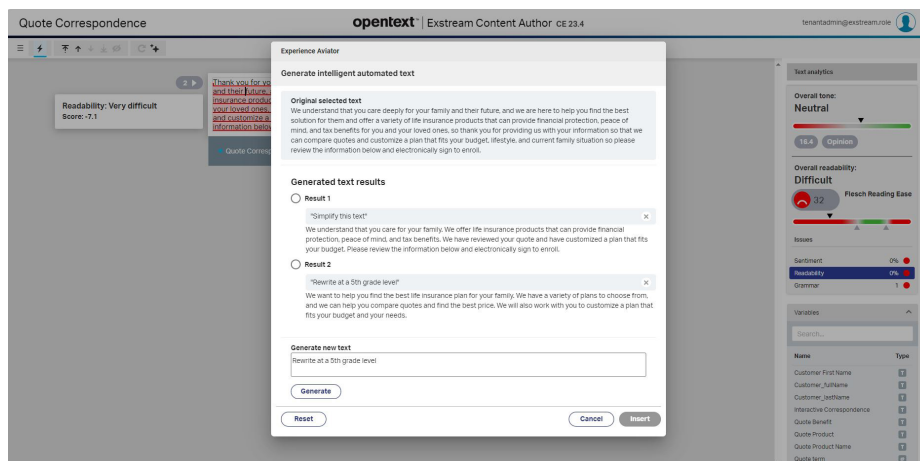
Quote Correspondence

opentext™ | Exstream Content Author CE 23.4

tenantadmin@exstream.role

2

Thank you for yo and their future, insurance produc your loved ones, and customize a information belov

Readability: Very difficult
Score: -7.1

Quote Corresp

Experience Aviator

Generate intelligent automated text

Original selected text
We understand that you care deeply for your family and their future, and we are here to help you find the best solution for them and offer a variety of life insurance products that can provide financial protection, peace of mind, and tax benefits for you and your loved ones, so thank you for providing us with your information so that we can compare quotes and customize a plan that fits your budget, lifestyle, and current family situation so please review the information below and electronically sign to enroll.

Generated text results

Result 1

"Simplify this text"

We understand that you care for your family. We offer life insurance products that can provide financial protection, peace of mind, and tax benefits. We have reviewed your quote and have customized a plan that fits your budget. Please review the information below and electronically sign to enroll.

Result 2

"Rewrite at a 5th grade level"

We want to help you find the best life insurance plan for your family. We have a variety of plans to choose from, and we can help you compare quotes and find the best price. We will also work with you to customize a plan that fits your budget and your needs.

Generate new text
Rewrite at a 5th grade level

Generate

Reset

Cancel

Insert

Text analytics

Overall tone:
Neutral

18.4 Opinion

Overall readability:
Difficult

32 Flesch Reading Ease

Issues

Sentiment 0%
Readability 0%
Grammar 1

Variables

Search...

Name Type
Customer First Name
Customer_fullName
Customer_lastName
Interactive Correspondence
Quote Benefit
Quote Product
Quote Product Name
Quote term